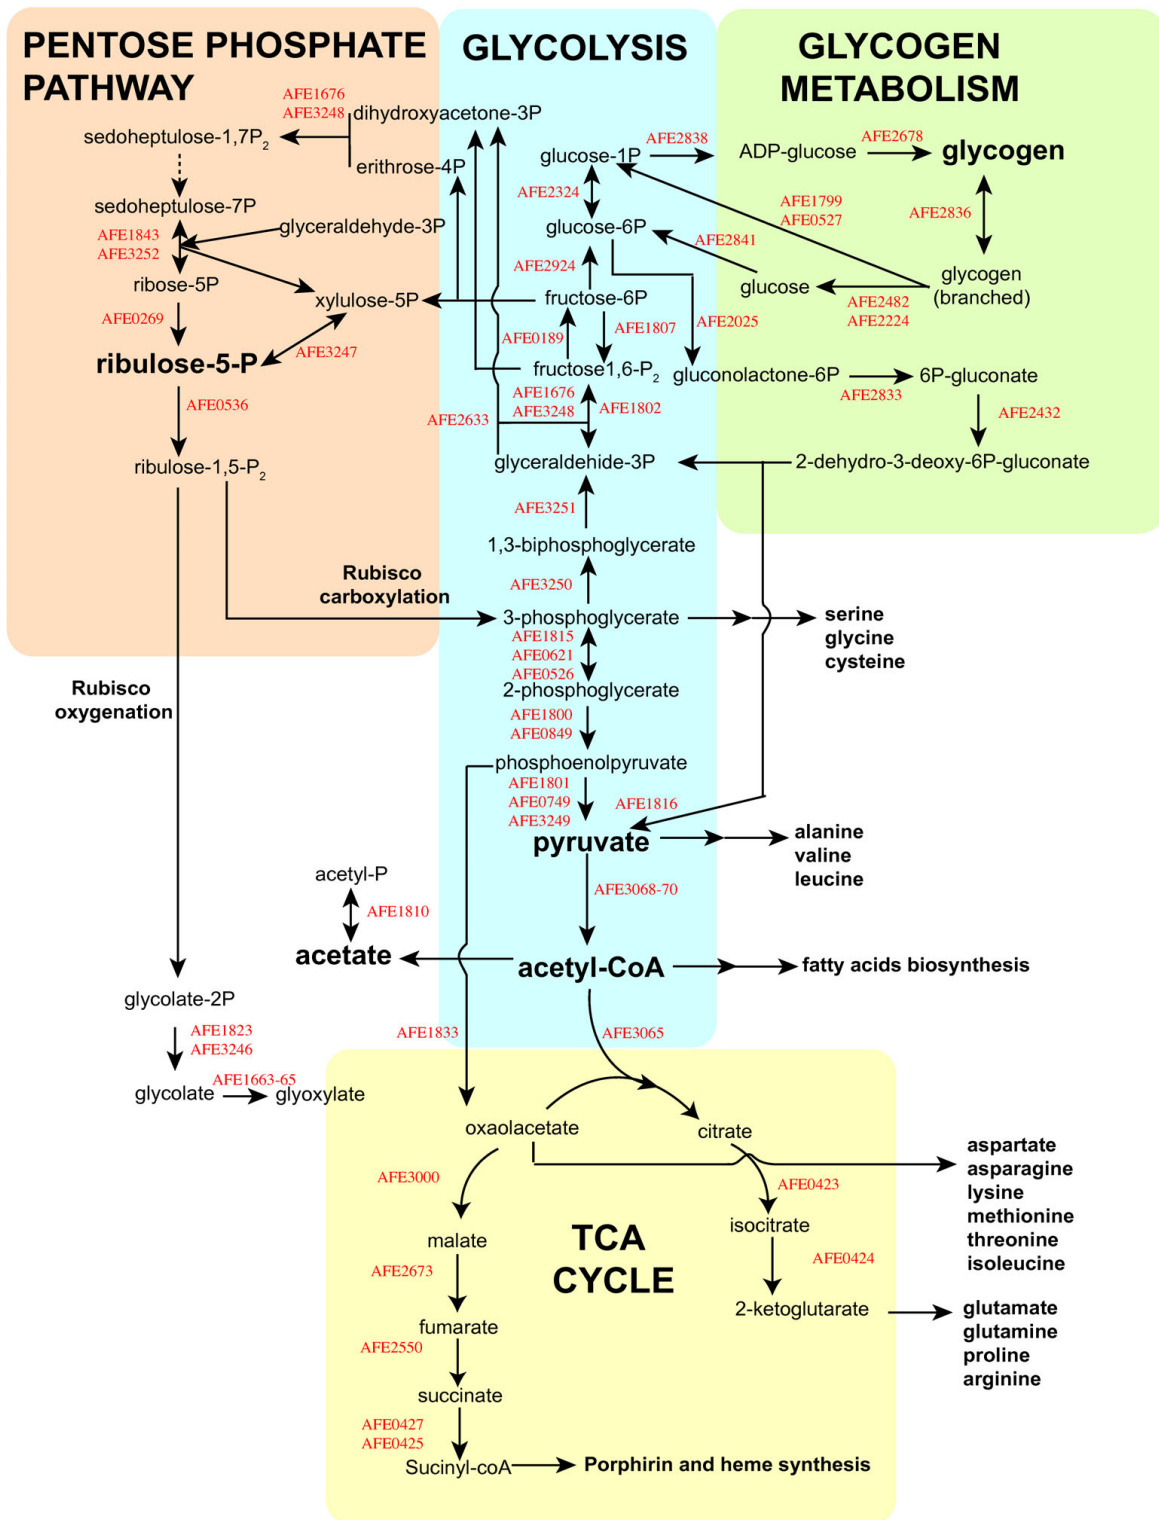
PENTOSE PHOSPHATE PATHWAY

GLYCOLYSIS

GLYCOGEN METABOLISM

AFE1676
AFE3248
dihydroxyacetone-3P
sedoheptulose-1,7P$_2$
erithrose-4P
glucose-1P
AFE2838
ADP-glucose
AFE2678
glycogen
AFE2324
sedoheptulose-7P
AFE1799
AFE0527
AFE2836
glyceraldehyde-3P
glucose-6P
AFE1843
AFE3252
AFE2841
AFE2924
glycogen (branched)
ribose-5P
glucose
xylulose-5P
fructose-6P
AFE2482
AFE2224
AFE0269
AFE1807
AFE2025
AFE0189
ribulose-5-P
AFE3247
fructose1,6-P$_2$
gluconolactone-6P
6P-gluconate
AFE1676
AFE3248
AFE1802
AFE2833
AFE0536
AFE2633
AFE2432
glyceraldehide-3P
2-dehydro-3-deoxy-6P-gluconate
ribulose-1,5-P$_2$
AFE3251
1,3-biphosphoglycerate
Rubisco carboxylation
AFE3250
3-phosphoglycerate
serine
glycine
cysteine
AFE1815
AFE0621
AFE0526
Rubisco oxygenation
2-phosphoglycerate
AFE1800
AFE0849
phosphoenolpyruvate
AFE1801
AFE0749
AFE3249
AFE1816
pyruvate
alanine
valine
leucine
acetyl-P
AFE3068-70
AFE1810
acetate
acetyl-CoA
fatty acids biosynthesis
glycolate-2P
AFE1833
AFE3065
AFE1823
AFE3246
AFE1663-65
glycolate
glyoxylate
oxaolacetate
citrate
aspartate
asparagine
lysine
methionine
threonine
isoleucine
AFE3000
AFE0423
isocitrate
malate
TCA CYCLE
AFE0424
AFE2673
2-ketoglutarate
glutamate
glutamine
proline
arginine
fumarate
AFE2550
succinate
AFE0427
AFE0425
Sucinyl-coA
Porphirin and heme synthesis